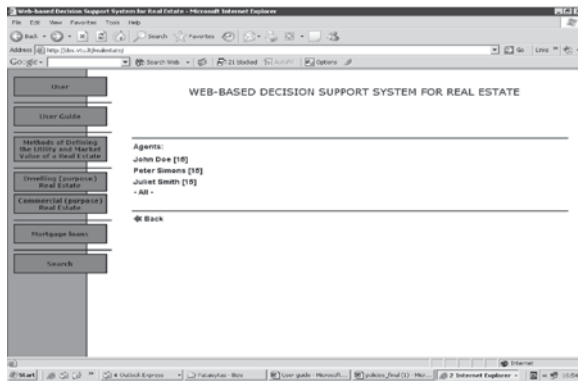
Web-based Decision Support System for Real Estate - Microsoft Internet Explorer

File Edit View Favorites Tools Help

Back Search Favorites

Address http://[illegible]

Google - Search Web 21 blocked AutoFill Options

User

User Guide

Methods of Defining the Utility and Market Value of a Real Estate

Dwelling (purpose) Real Estate

Commercial (purpose) Real Estate

Mortgage loans

Search

WEB-BASED DECISION SUPPORT SYSTEM FOR REAL ESTATE

Agents:
John Doe [18]
Peter Simons [10]
Juliet Smith [19]
- All -

Back

Internet

Start 4 Outlook Express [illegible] User guide - Microsoft... policies_final (1) - Mic... 2 Internet Explorer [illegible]